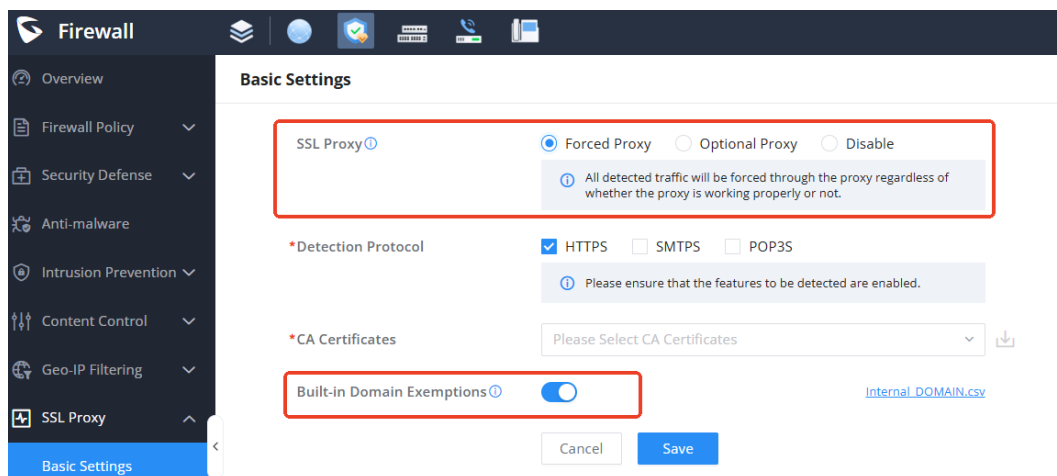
Firewall

Overview

Firewall Policy

Security Defense

Anti-malware

Intrusion Prevention

Content Control

Geo-IP Filtering

SSL Proxy

Basic Settings

Basic Settings

SSL Proxy

Forced Proxy Optional Proxy Disable

All detected traffic will be forced through the proxy regardless of whether the proxy is working properly or not.

*Detection Protocol

HTTPS SMTPS POP3S

Please ensure that the features to be detected are enabled.

*CA Certificates

Please Select CA Certificates

Built-in Domain Exemptions

Internal_DOMAIN.csv

Cancel

Save